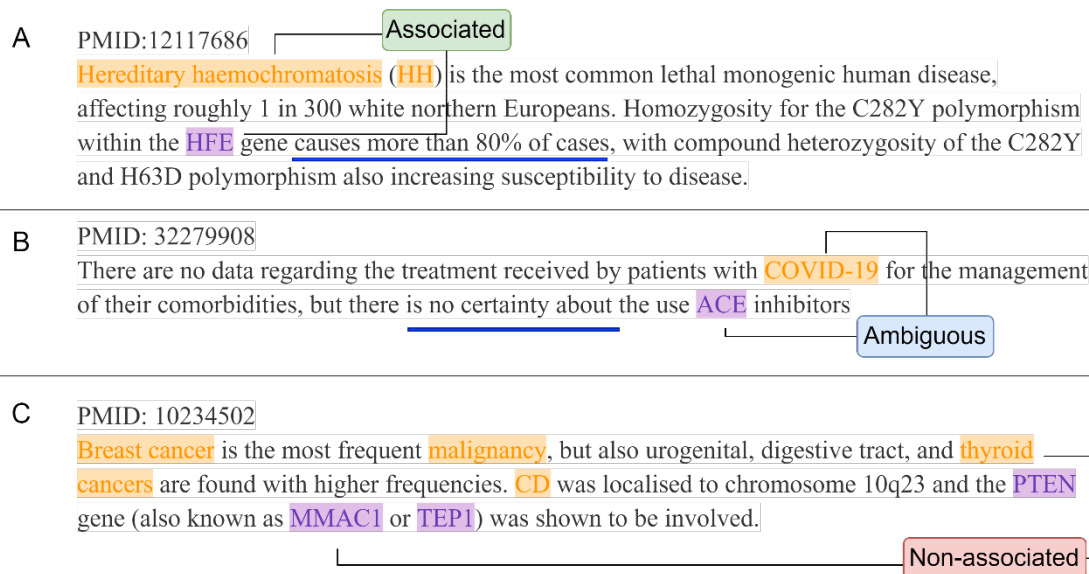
A

PMID:12117686

Associated

Hereditary haemochromatosis (HH) is the most common lethal monogenic human disease, affecting roughly 1 in 300 white northern Europeans. Homozygosity for the C282Y polymorphism within the HFE gene causes more than 80% of cases, with compound heterozygosity of the C282Y and H63D polymorphism also increasing susceptibility to disease.

B

PMID: 32279908

There are no data regarding the treatment received by patients with COVID-19 for the management of their comorbidities, but there is no certainty about the use ACE inhibitors

Ambiguous

C

PMID: 10234502

Breast cancer is the most frequent malignancy, but also urogenital, digestive tract, and thyroid cancers are found with higher frequencies. CD was localised to chromosome 10q23 and the PTEN gene (also known as MMAC1 or TEP1) was shown to be involved.

Non-associated